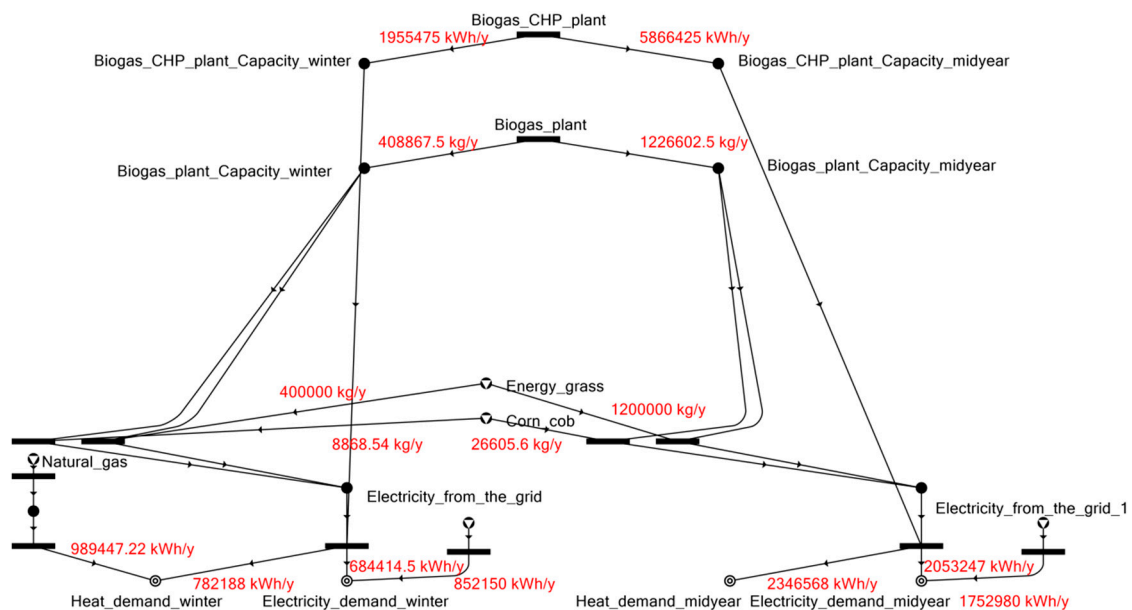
Biogas_CHP_plant
1955475 kWh/y
5866425 kWh/y
Biogas_CHP_plant_Capacity_winter
Biogas_CHP_plant_Capacity_midyear
Biogas_plant
408867.5 kg/y
1226602.5 kg/y
Biogas_plant_Capacity_winter
Biogas_plant_Capacity_midyear
400000 kg/y
Energy_grass
1200000 kg/y
Corn_cob
8868.54 kg/y
26605.6 kg/y
Natural_gas
Electricity_from_the_grid
Electricity_from_the_grid_1
989447.22 kWh/y
782188 kWh/y
684414.5 kWh/y
852150 kWh/y
2346568 kWh/y
2053247 kWh/y
Heat_demand_winter
Electricity_demand_winter
Heat_demand_midyear
Electricity_demand_midyear
1752980 kWh/y